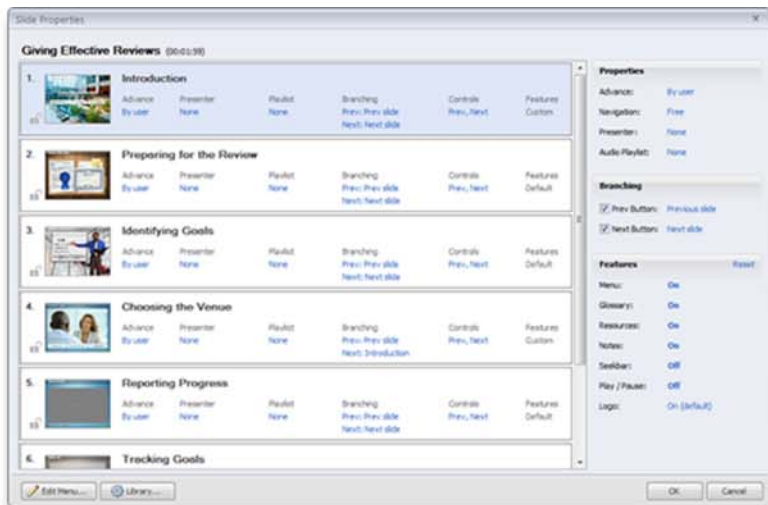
Slide Properties

Giving Effective Reviews (00:01:39)

1. Introduction
Advance: By user | Presenter: None | Playlist: None | Branching: Prev: Prev slide, Next: Next slide | Controls: Prev, Next | Features: Custom

2. Preparing for the Review
Advance: By user | Presenter: None | Playlist: None | Branching: Prev: Prev slide, Next: Next slide | Controls: Prev, Next | Features: Default

3. Identifying Goals
Advance: By user | Presenter: None | Playlist: None | Branching: Prev: Prev slide, Next: Next slide | Controls: Prev, Next | Features: Default

4. Choosing the Venue
Advance: By user | Presenter: None | Playlist: None | Branching: Prev: Prev slide, Next: Introduction | Controls: Prev, Next | Features: Custom

5. Reporting Progress
Advance: By user | Presenter: None | Playlist: None | Branching: Prev: Prev slide, Next: Next slide | Controls: Prev, Next | Features: Default

6. Tracking Goals

Properties
Advance: By user
Navigation: Free
Presenter: None
Audio Playlist: None

Branching
Prev Button: Previous slide
Next Button: Next slide

Features
Reset
Menu: On
Glossary: On
Resources: On
Notes: On
Seekbar: Off
Play / Pause: Off
Logo: On (default)

Edit Menu...
Library...
OK
Cancel